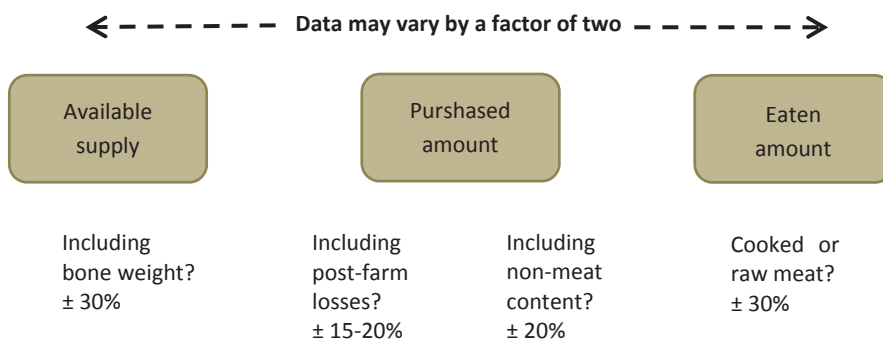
Data may vary by a factor of two

Available supply

Purshased amount

Eaten amount

Including bone weight? ± 30%

Including post-farm losses? ± 15-20%

Including non-meat content? ± 20%

Cooked or raw meat? ± 30%